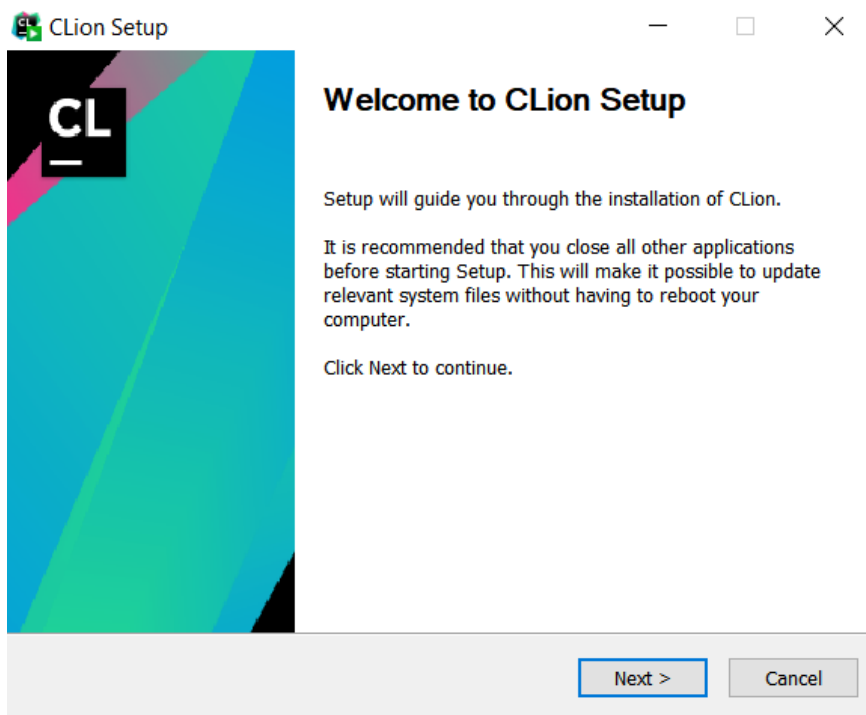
CLion Setup

CL

Welcome to CLion Setup

Setup will guide you through the installation of CLion.

It is recommended that you close all other applications before starting Setup. This will make it possible to update relevant system files without having to reboot your computer.

Click Next to continue.

Next >

Cancel